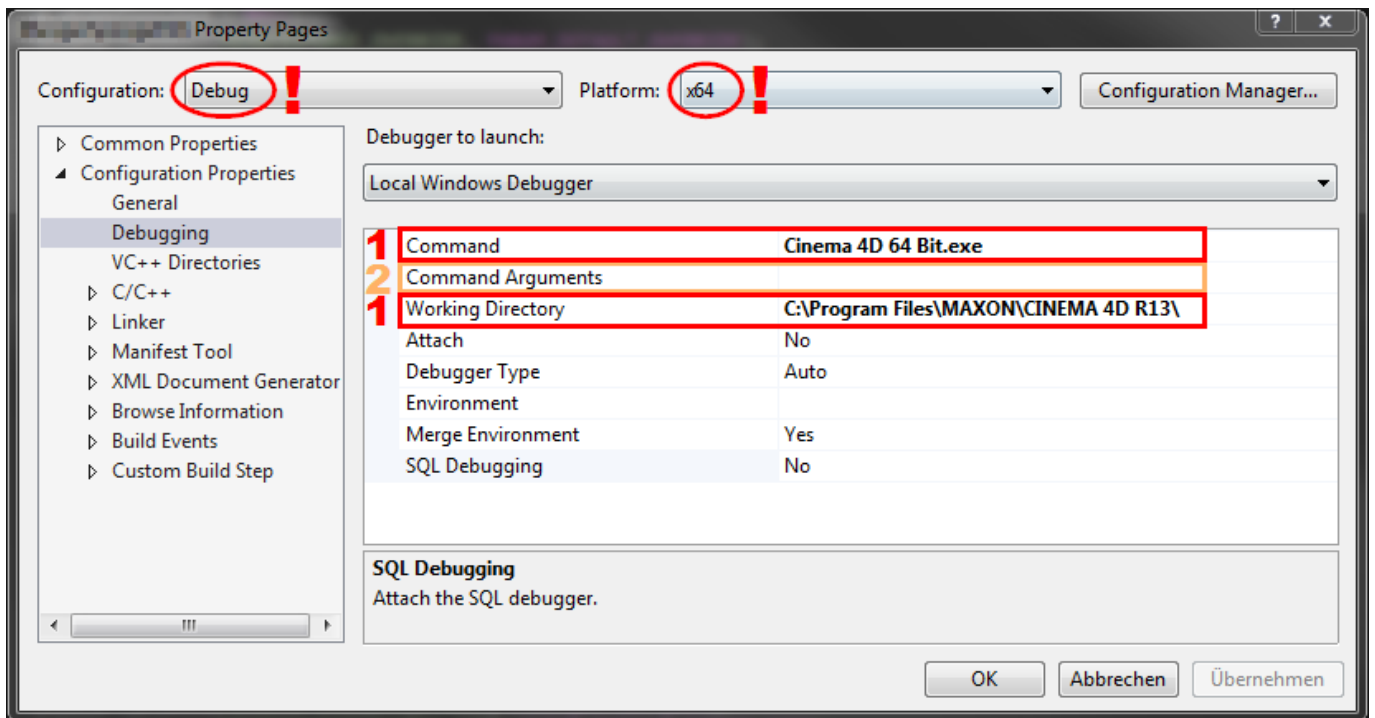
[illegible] Property Pages

?
X

Configuration: Debug !
Platform: x64 !
Configuration Manager...

Common Properties
Configuration Properties
General
Debugging
VC++ Directories
C/C++
Linker
Manifest Tool
XML Document Generator
Browse Information
Build Events
Custom Build Step

Debugger to launch:
Local Windows Debugger

| | | |
|---|---|---|
| 1 | Command | Cinema 4D 64 Bit.exe |
| 2 | Command Arguments | |
| 1 | Working Directory | C:\Program Files\MAXON\CINEMA 4D R13\ |
| | Attach | No |
| | Debugger Type | Auto |
| | Environment | |
| | Merge Environment | Yes |
| | SQL Debugging | No |

SQL Debugging
Attach the SQL debugger.

OK
Abbrechen
Übernehmen